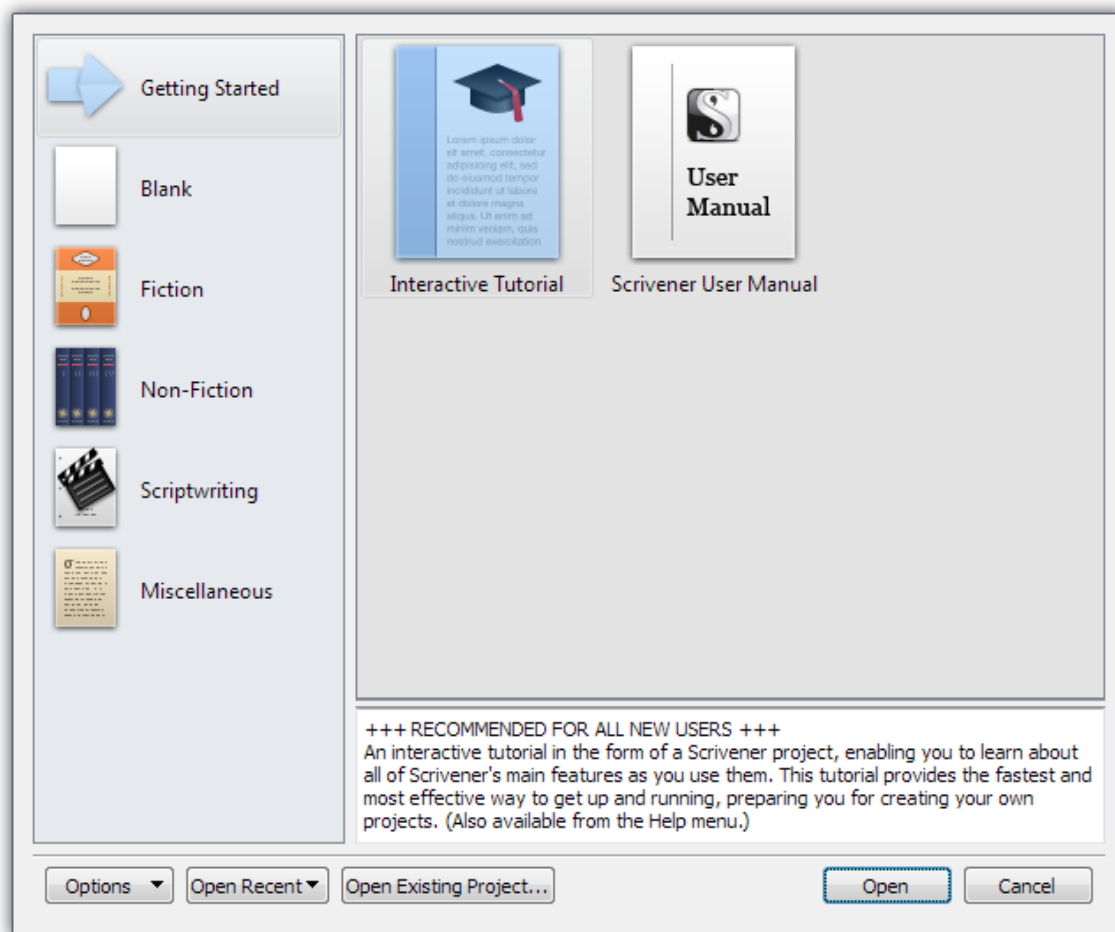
Getting Started

Blank

Fiction

Non-Fiction

Scriptwriting

Miscellaneous

Lorem ipsum dolor sit amet, consectetur adipisicing elit, sed do eiusmod tempor incididunt ut labore et dolore magna aliqua. Ut enim ad minim veniam, quis nostrud exercitation

Interactive Tutorial

User Manual

Scrivener User Manual

+++ RECOMMENDED FOR ALL NEW USERS +++
An interactive tutorial in the form of a Scrivener project, enabling you to learn about all of Scrivener's main features as you use them. This tutorial provides the fastest and most effective way to get up and running, preparing you for creating your own projects. (Also available from the Help menu.)

Options

Open Recent

Open Existing Project...

Open

Cancel